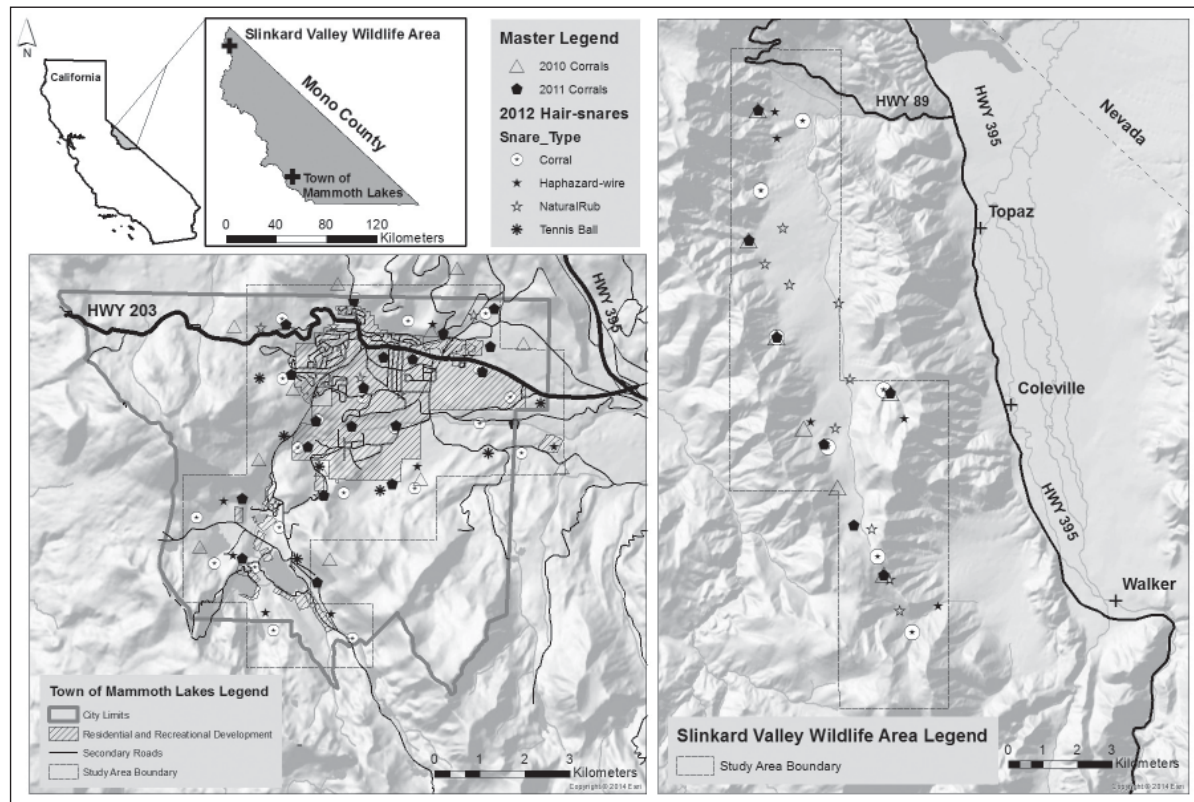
N

California

Slinkard Valley Wildlife Area

Mono County

Town of Mammoth Lakes

0 40 80 120 Kilometers

Master Legend
2010 Corrals
2011 Corrals
2012 Hair-snares
Snare_Type
Corral
Haphazard-wire
NaturalRub
Tennis Ball

HWY 203

HWY 395

Town of Mammoth Lakes Legend
City Limits
Residential and Recreational Development
Secondary Roads
Study Area Boundary

0 1 2 3 Kilometers
Copyright:© 2014 Esri

HWY 89

HWY 395

Nevada

Topaz

Coleville

HWY 395

Walker

Slinkard Valley Wildlife Area Legend
Study Area Boundary

0 1 2 3 Kilometers
Copyright:© 2014 Esri